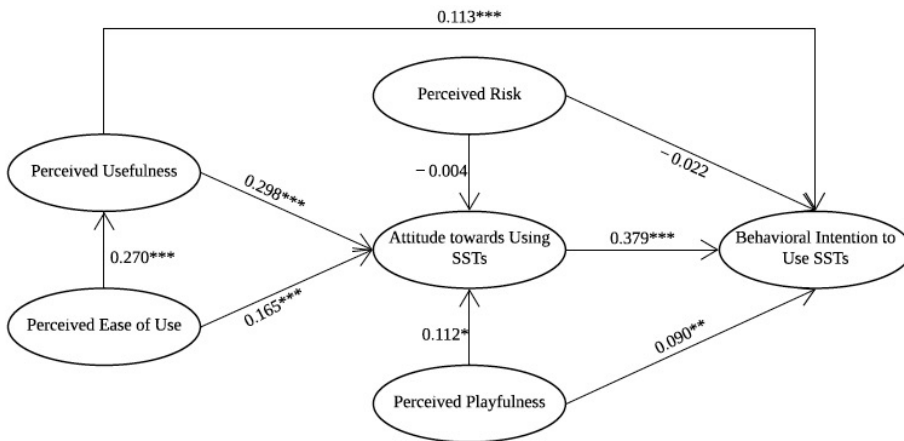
0.113***

Perceived Risk

Perceived Usefulness

0.298***

− 0.004

− 0.022

Attitude towards Using SSTs

0.379***

Behavioral Intention to Use SSTs

0.270***

Perceived Ease of Use

0.165***

0.112*

0.090**

Perceived Playfulness